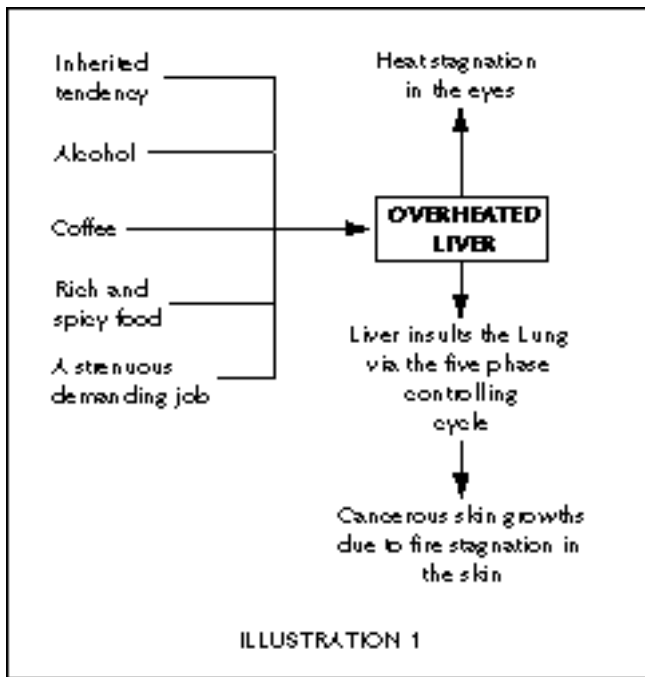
Inherited tendency

Alcohol

Coffee

Rich and spicy food

A strenuous demanding job

Heat stagnation in the eyes

OVERHEATED LIVER

Liver insults the Lung via the five phase controlling cycle

Cancerous skin growths due to fire stagnation in the skin

ILLUSTRATION 1